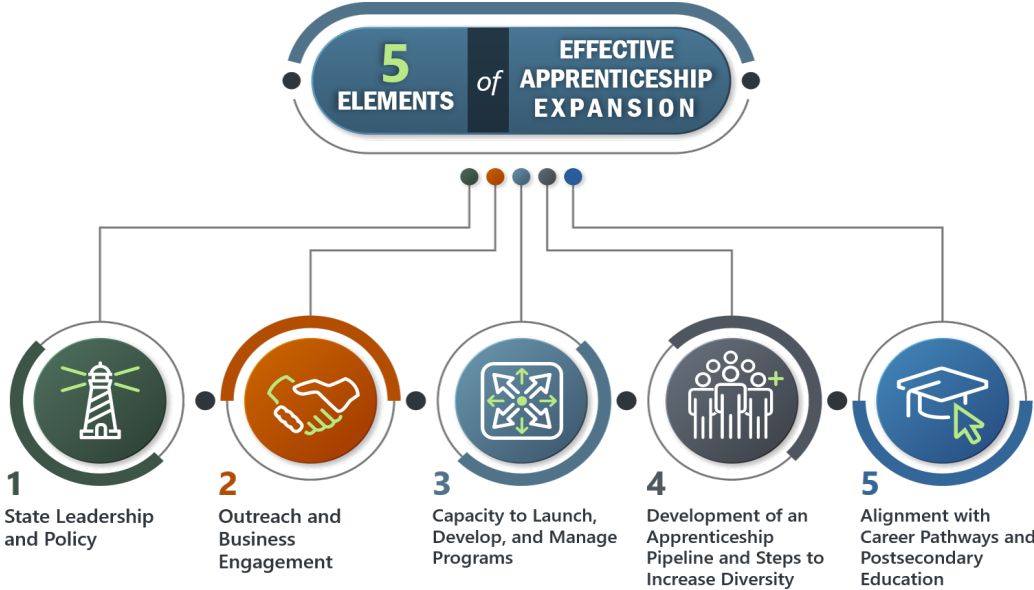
5 ELEMENTS of EFFECTIVE APPRENTICESHIP EXPANSION

1
State Leadership and Policy

2
Outreach and Business Engagement

3
Capacity to Launch, Develop, and Manage Programs

4
Development of an Apprenticeship Pipeline and Steps to Increase Diversity

5
Alignment with Career Pathways and Postsecondary Education